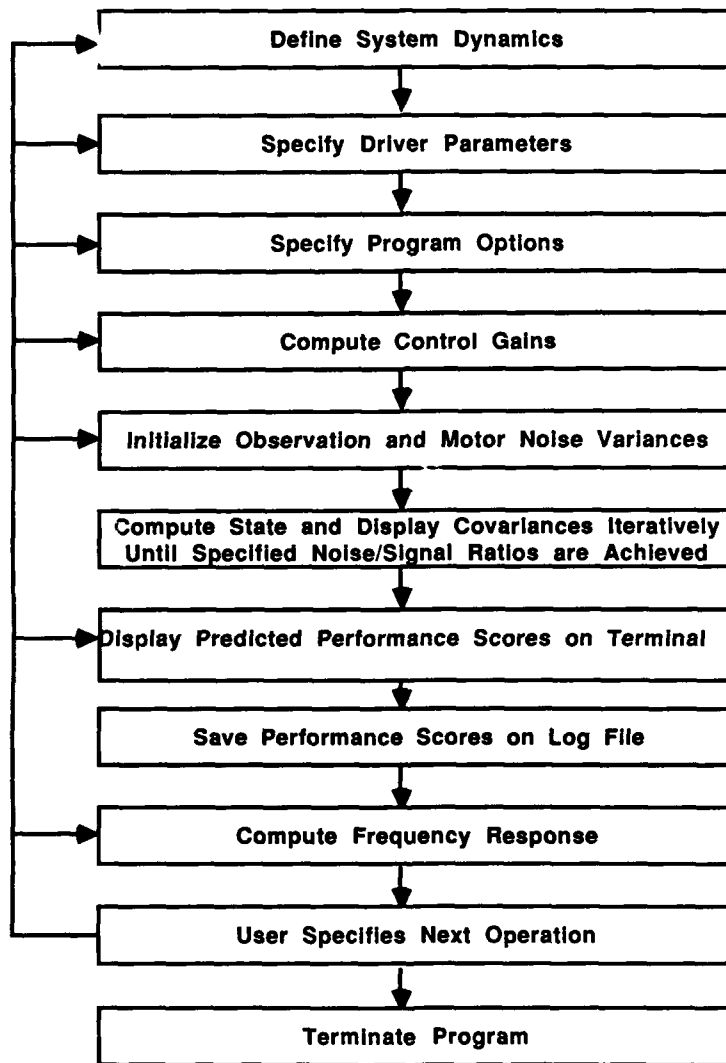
Define System Dynamics

Specify Driver Parameters

Specify Program Options

Compute Control Gains

Initialize Observation and Motor Noise Variances

Compute State and Display Covariances Iteratively Until Specified Noise/Signal Ratios are Achieved

Display Predicted Performance Scores on Terminal

Save Performance Scores on Log File

Compute Frequency Response

User Specifies Next Operation

Terminate Program